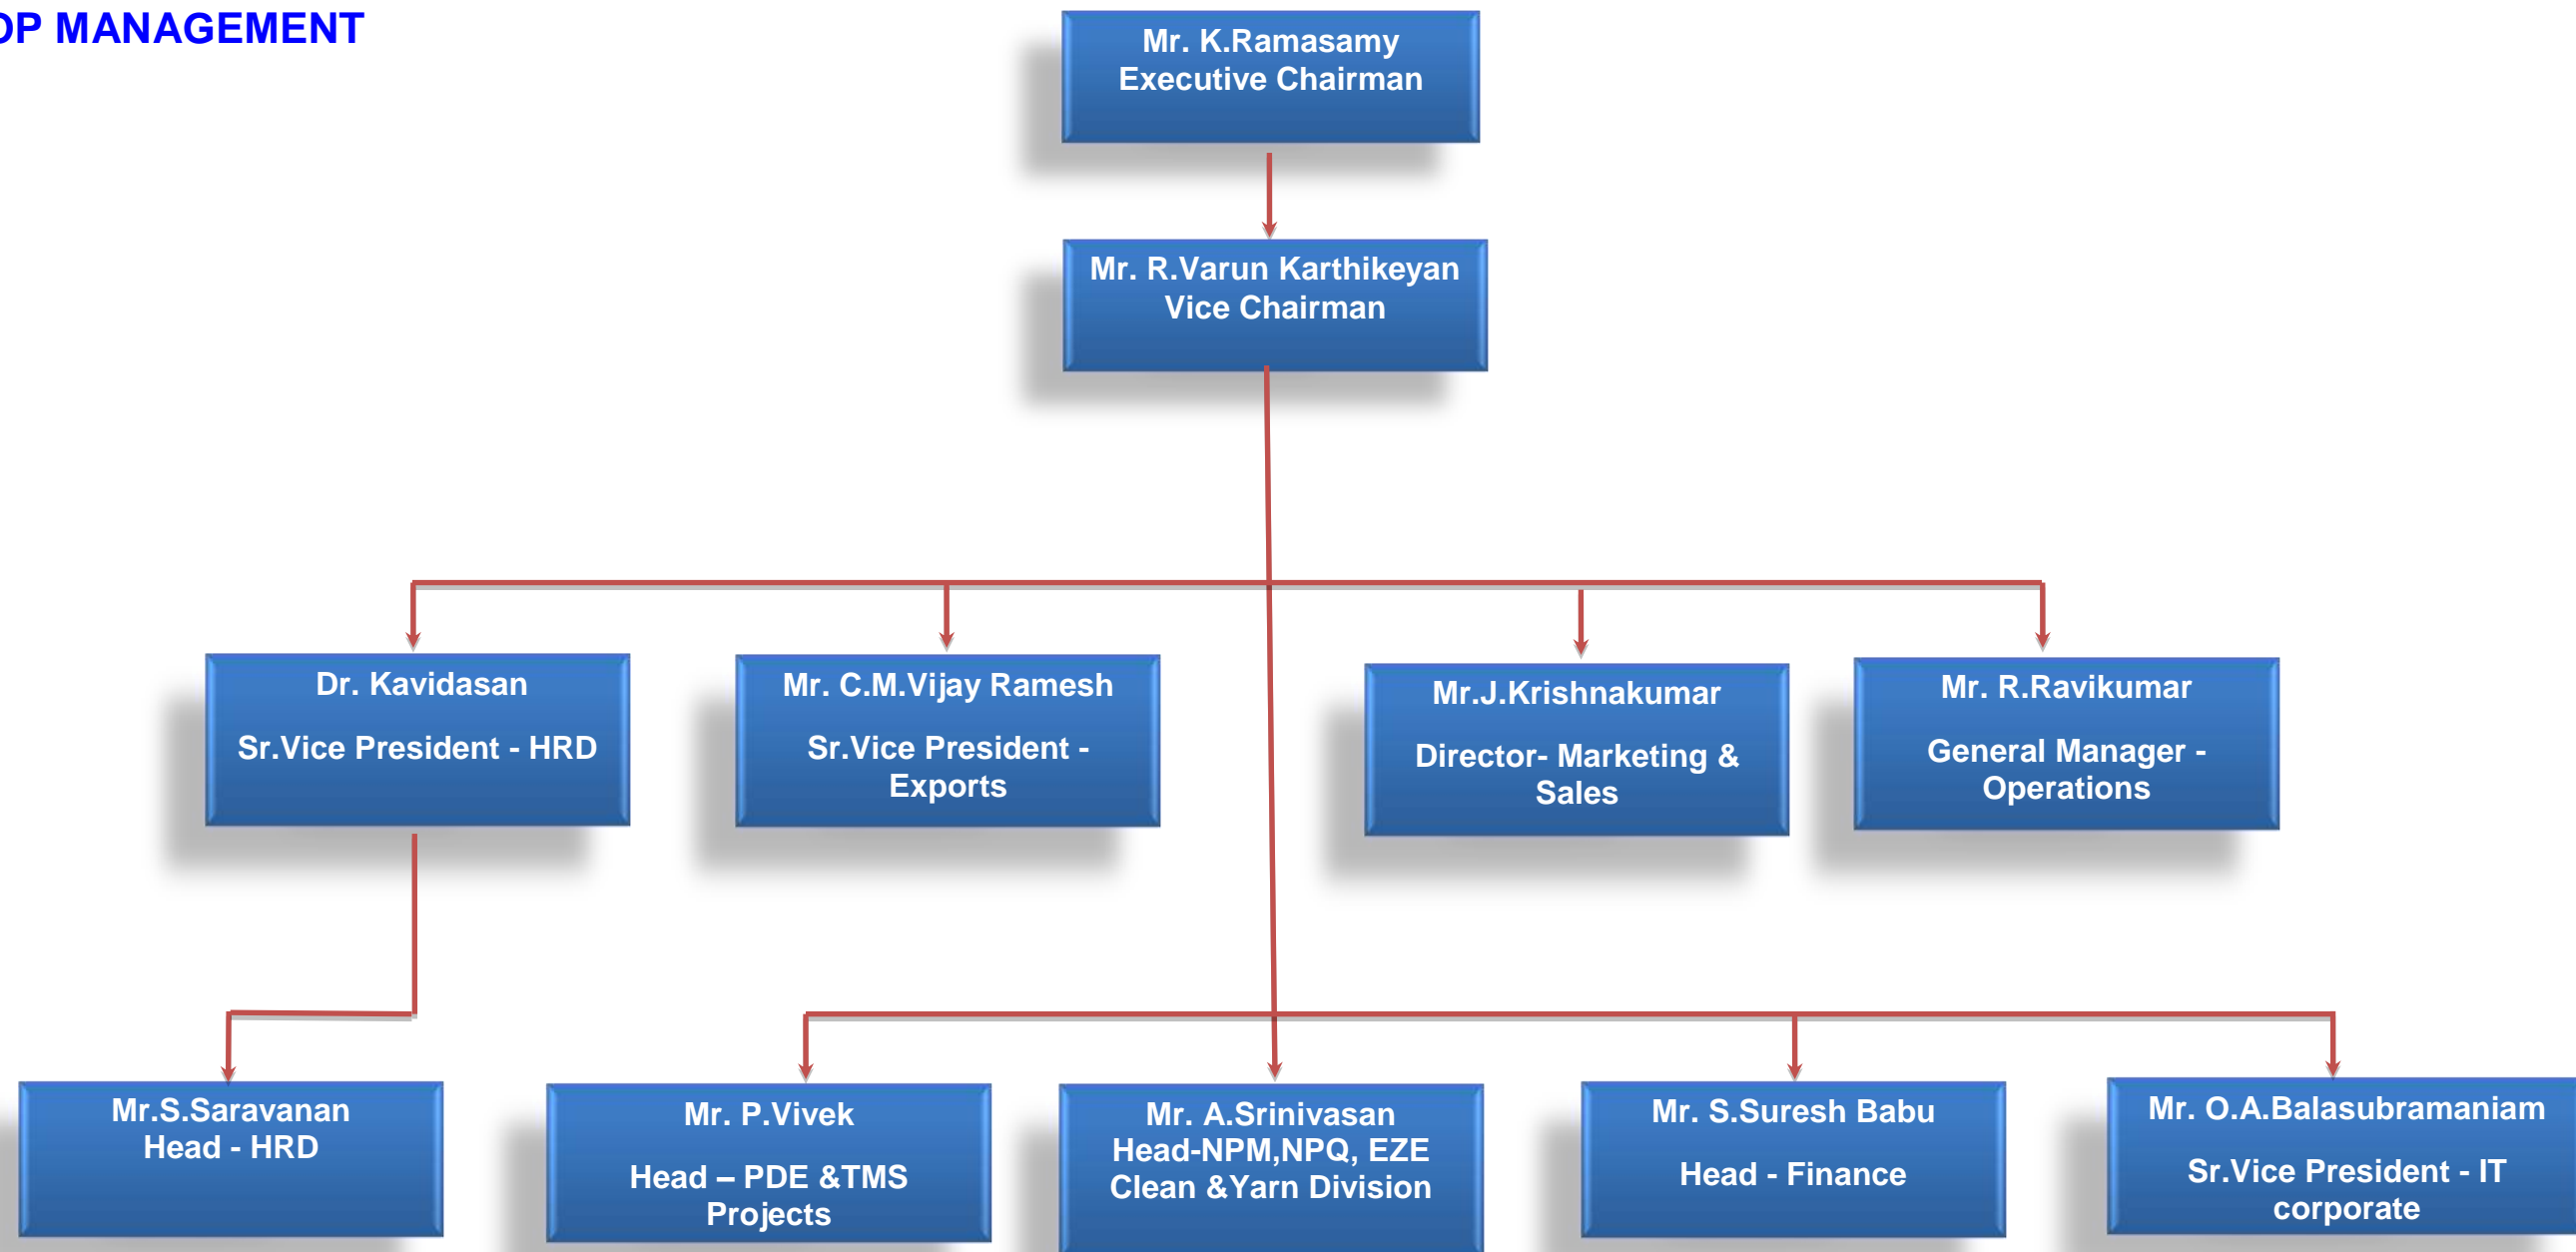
OP MANAGEMENT

Mr. K.Ramasamy
Executive Chairman

Mr. R.Varun Karthikeyan
Vice Chairman

Dr. Kavidasan

Sr.Vice President - HRD

Mr. C.M.Vijay Ramesh

Sr.Vice President - Exports

Mr.J.Krishnakumar

Director- Marketing & Sales

Mr. R.Ravikumar

General Manager - Operations

Mr.S.Saravanan
Head - HRD

Mr. P.Vivek

Head – PDE &TMS Projects

Mr. A.Srinivasan
Head-NPM,NPQ, EZE Clean &Yarn Division

Mr. S.Suresh Babu

Head - Finance

Mr. O.A.Balasubramaniam

Sr.Vice President - IT corporate